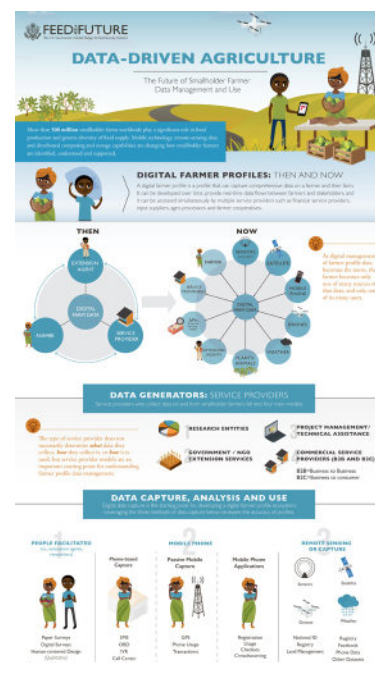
FEED THE FUTURE
The U.S. Government's Global Hunger & Food Security Initiative

DATA-DRIVEN AGRICULTURE

The Future of Smallholder Farmer Data Management and Use

More than 500 million smallholder farms worldwide play a significant role in food production and genetic diversity of food supply. Mobile technology, remote sensing data, and distributed computing and storage capabilities are changing how smallholder farmers are identified, understood and supported.

DIGITAL FARMER PROFILES: THEN AND NOW

A digital farmer profile is a profile that can capture comprehensive data on a farmer and their farm. It can be developed over time, provide real-time data flow between farmers and stakeholders, and it can be accessed simultaneously by multiple service providers such as financial service providers, input suppliers, agro processors and farmer cooperatives.

THEN

EXTENSION AGENT

DIGITAL FARM DATA

FARMER

SERVICE PROVIDER

NOW

FARMER

INDUSTRY SERVICES

SATELLITE

MOBILE PHONE

DIGITAL FARM DATA

DRONES

SERVICE PROVIDER

WEATHER

GPS

EXTENSION AGENT

PLANTS, ANIMALS, SOIL

As digital management of farmer profile data becomes the norm, the farmer becomes only one of many sources of their data and only one of its many users.

DATA GENERATORS: SERVICE PROVIDERS

Service providers who collect data on and from smallholder farmers for any four main models:

The type of service provider does not necessarily determine what data they collect, how they collect it, or how it is used. Yet service provider models are an important starting point for understanding farmer profile data management.

RESEARCH ENTITIES

GOVERNMENT / NGO EXTENSION SERVICES

PROJECT MANAGEMENT/ TECHNICAL ASSISTANCE

COMMERCIAL SERVICE PROVIDERS (B2B AND B2C)

B2B=Business to Business
B2C=Business to consumer

DATA CAPTURE, ANALYSIS AND USE

Digital data capture is the starting point for developing a digital farmer profile ecosystem. Leveraging the three methods of data capture below increases the accuracy of profiles.

1
PEOPLE FACILITATED
(i.e., extension agents, enumerators)

Paper Surveys
Digital Surveys
Human-centered Design (Qualitative)

Phone-based Capture

SMS
OBD
IVR
Call Center

2
MOBILE PHONE

Passive Mobile Capture

GPS
Phone Usage
Transactions

Mobile Phone Applications

Registration
Usage
Checklists
Crowdsourcing

3
REMOTE SENSING OR CAPTURE

Sensors

Satellite

Drones

Weather

National ID Registry
Land Management

Registry
Facebook
Phone Data
Other Datasets